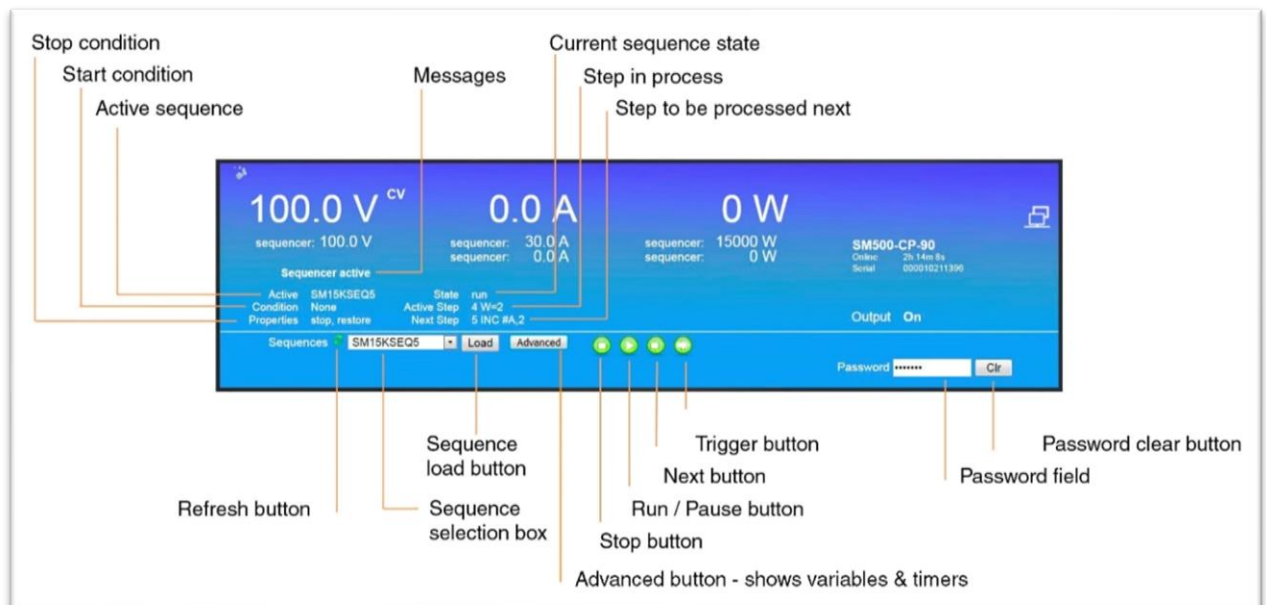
Stop condition

Start condition

Active sequence

Messages

Current sequence state

Step in process

Step to be processed next

100.0 V CV

sequencer: 100.0 V

0.0 A

sequencer: 30.0 A
sequencer: 0.0 A

0 W

sequencer: 15000 W
sequencer: 0 W

SM500-CP-90
Online 2h 14m 8s
Serial 000010211396

Sequencer active

Active SM15KSEQ5
Condition None
Properties stop, restore

State run
Active Step 4 W=2
Next Step 5 INC #A,2

Output On

Sequences SM15KSEQ5 Load Advanced

Password ••••••• Clr

Sequence load button

Trigger button

Password clear button

Next button

Password field

Refresh button

Sequence selection box

Run / Pause button

Stop button

Advanced button - shows variables & timers